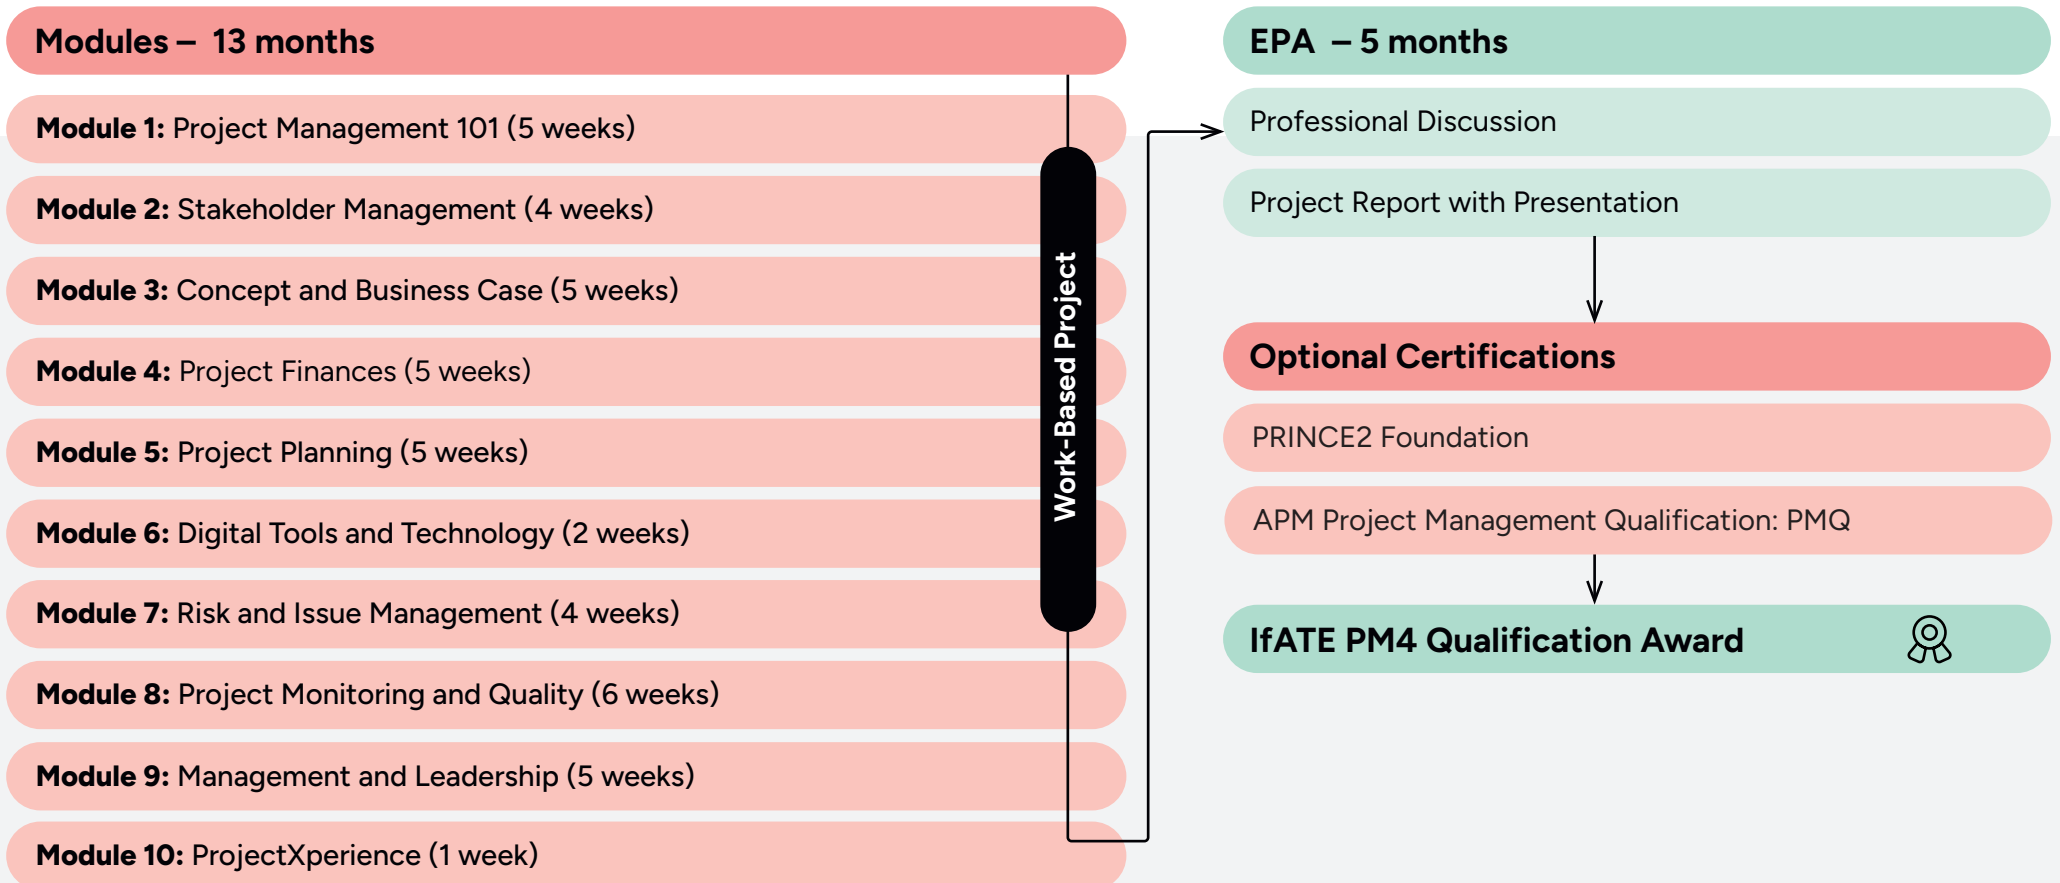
Modules – 13 months

Module 1: Project Management 101 (5 weeks)

Module 2: Stakeholder Management (4 weeks)

Module 3: Concept and Business Case (5 weeks)

Module 4: Project Finances (5 weeks)

Module 5: Project Planning (5 weeks)

Module 6: Digital Tools and Technology (2 weeks)

Module 7: Risk and Issue Management (4 weeks)

Module 8: Project Monitoring and Quality (6 weeks)

Module 9: Management and Leadership (5 weeks)

Module 10: ProjectXperience (1 week)

Work-Based Project

EPA – 5 months

Professional Discussion

Project Report with Presentation

Optional Certifications

PRINCE2 Foundation

APM Project Management Qualification: PMQ

IfATE PM4 Qualification Award